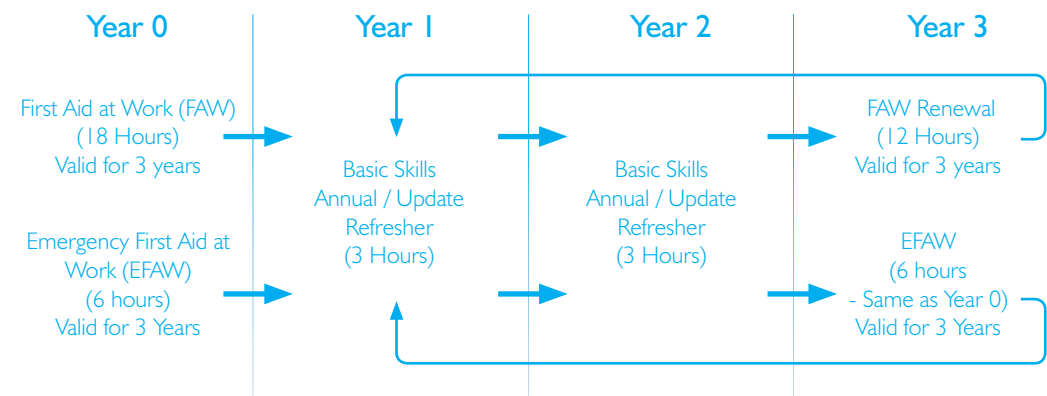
Year 0

First Aid at Work (FAW)
(18 Hours)
Valid for 3 years

Emergency First Aid at Work (EFAW)
(6 hours)
Valid for 3 Years

Year 1

Basic Skills
Annual / Update
Refresher
(3 Hours)

Year 2

Basic Skills
Annual / Update
Refresher
(3 Hours)

Year 3

FAW Renewal
(12 Hours)
Valid for 3 years

EFAW
(6 hours
- Same as Year 0)
Valid for 3 Years